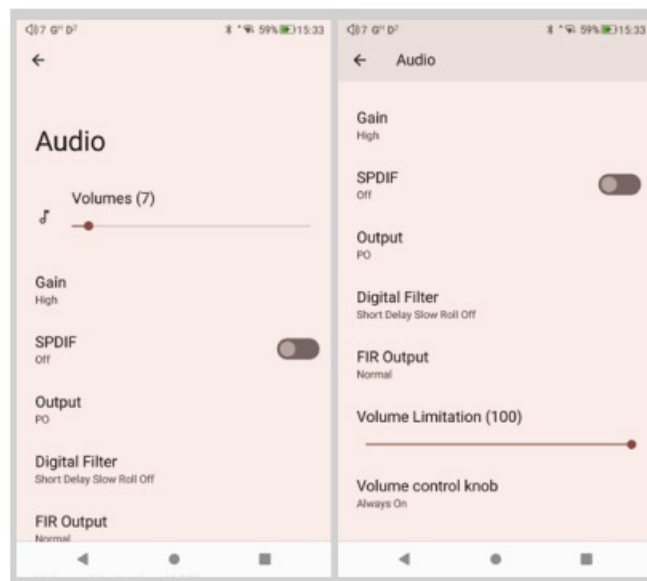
◁)7 G" D² 59% 15:33

←

Audio

Volumes (7)

Gain
High

SPDIF
Off

Output
PO

Digital Filter
Short Delay Slow Roll Off

FIR Output
Normal

◁)7 G" D² 59% 15:33

← Audio

Gain
High

SPDIF
Off

Output
PO

Digital Filter
Short Delay Slow Roll Off

FIR Output
Normal

Volume Limitation (100)

Volume control knob
Always On